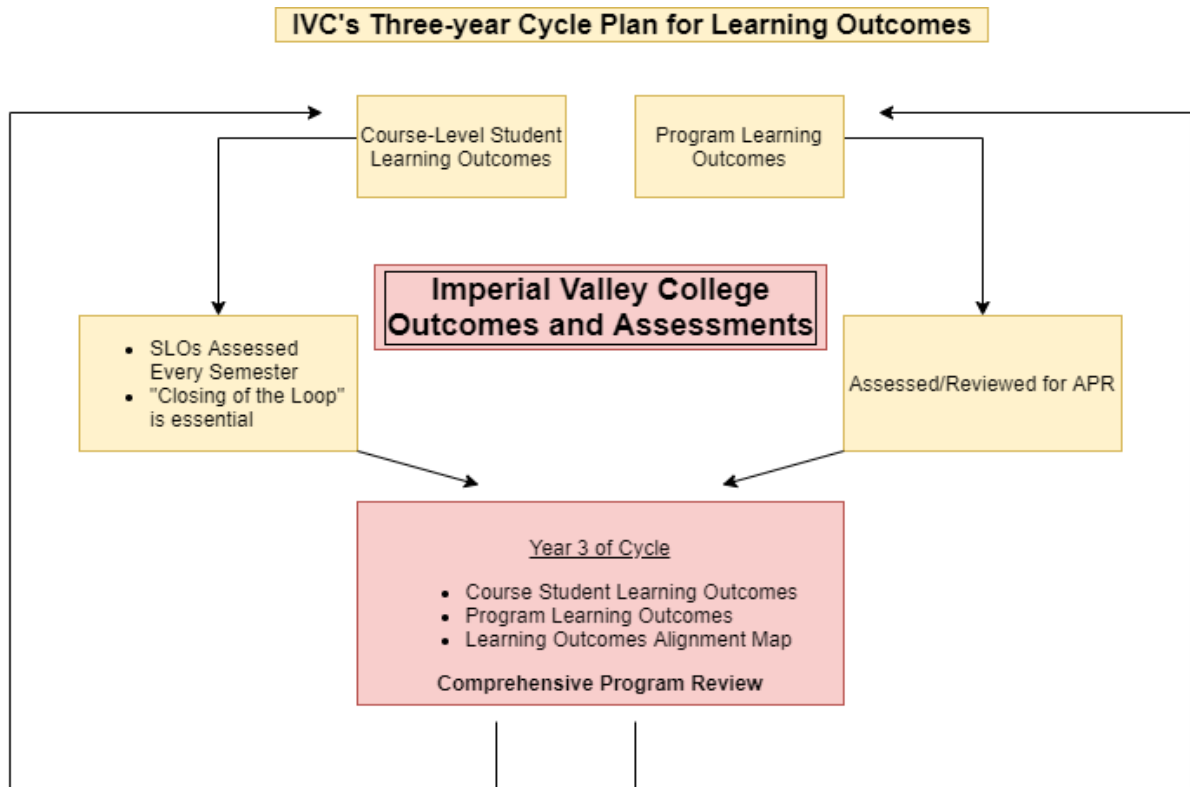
IVC's Three-year Cycle Plan for Learning Outcomes

Course-Level Student Learning Outcomes

Program Learning Outcomes

Imperial Valley College Outcomes and Assessments

- SLOs Assessed Every Semester
- "Closing of the Loop" is essential

Assessed/Reviewed for APR

Year 3 of Cycle

- Course Student Learning Outcomes
- Program Learning Outcomes
- Learning Outcomes Alignment Map

Comprehensive Program Review